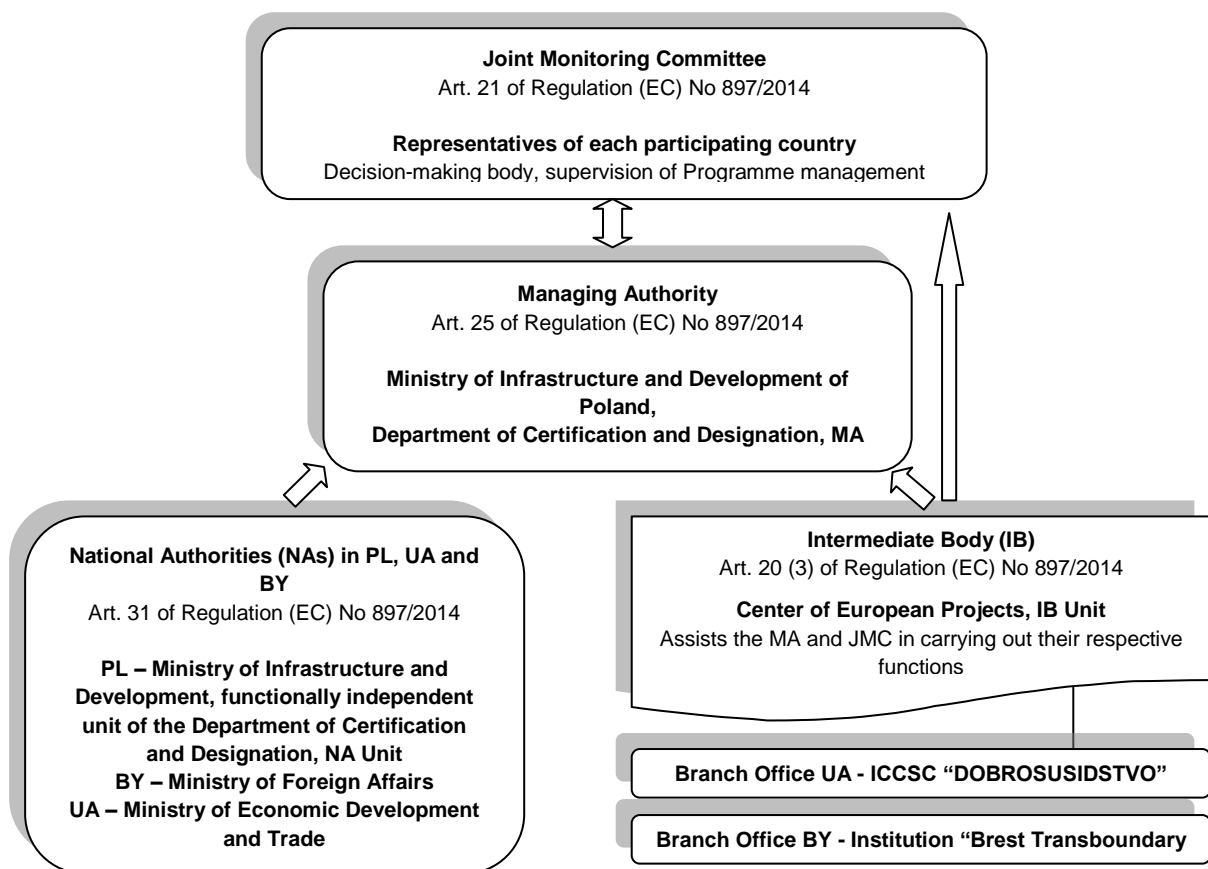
**Joint Monitoring Committee**
Art. 21 of Regulation (EC) No 897/2014

**Representatives of each participating country**
Decision-making body, supervision of Programme management

**Managing Authority**
Art. 25 of Regulation (EC) No 897/2014

**Ministry of Infrastructure and Development of Poland,**
**Department of Certification and Designation, MA**

**National Authorities (NAs) in PL, UA and BY**
Art. 31 of Regulation (EC) No 897/2014

**PL – Ministry of Infrastructure and Development, functionally independent unit of the Department of Certification and Designation, NA Unit**
**BY – Ministry of Foreign Affairs**
**UA – Ministry of Economic Development and Trade**

**Intermediate Body (IB)**
Art. 20 (3) of Regulation (EC) No 897/2014

**Center of European Projects, IB Unit**
Assists the MA and JMC in carrying out their respective functions

**Branch Office UA - ICCSC "DOBROSUSIDSTVO"**

**Branch Office BY - Institution "Brest Transboundary**